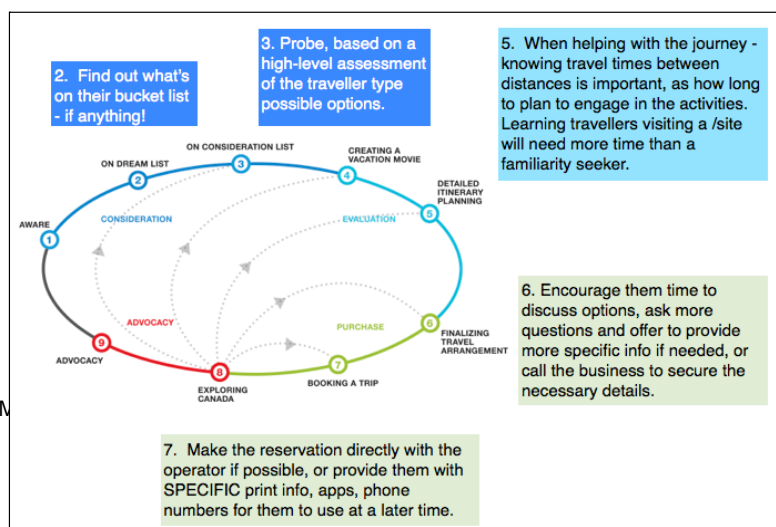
2. Find out what's on their bucket list - if anything!

3. Probe, based on a high-level assessment of the traveller type possible options.

5. When helping with the journey - knowing travel times between distances is important, as how long to plan to engage in the activities. Learning travellers visiting a /site will need more time than a familiarity seeker.

ON DREAM LIST

ON CONSIDERATION LIST

CREATING A VACATION MOVIE

DETAILED ITINERARY PLANNING

AWARE

CONSIDERATION

EVALUATION

6. Encourage them time to discuss options, ask more questions and offer to provide more specific info if needed, or call the business to secure the necessary details.

ADVOCACY

PURCHASE

FINALIZING TRAVEL ARRANGEMENT

ADVOCACY

EXPLORING CANADA

BOOKING A TRIP

1
2
3
4
5
6
7
8
9

M

7. Make the reservation directly with the operator if possible, or provide them with SPECIFIC print info, apps, phone numbers for them to use at a later time.